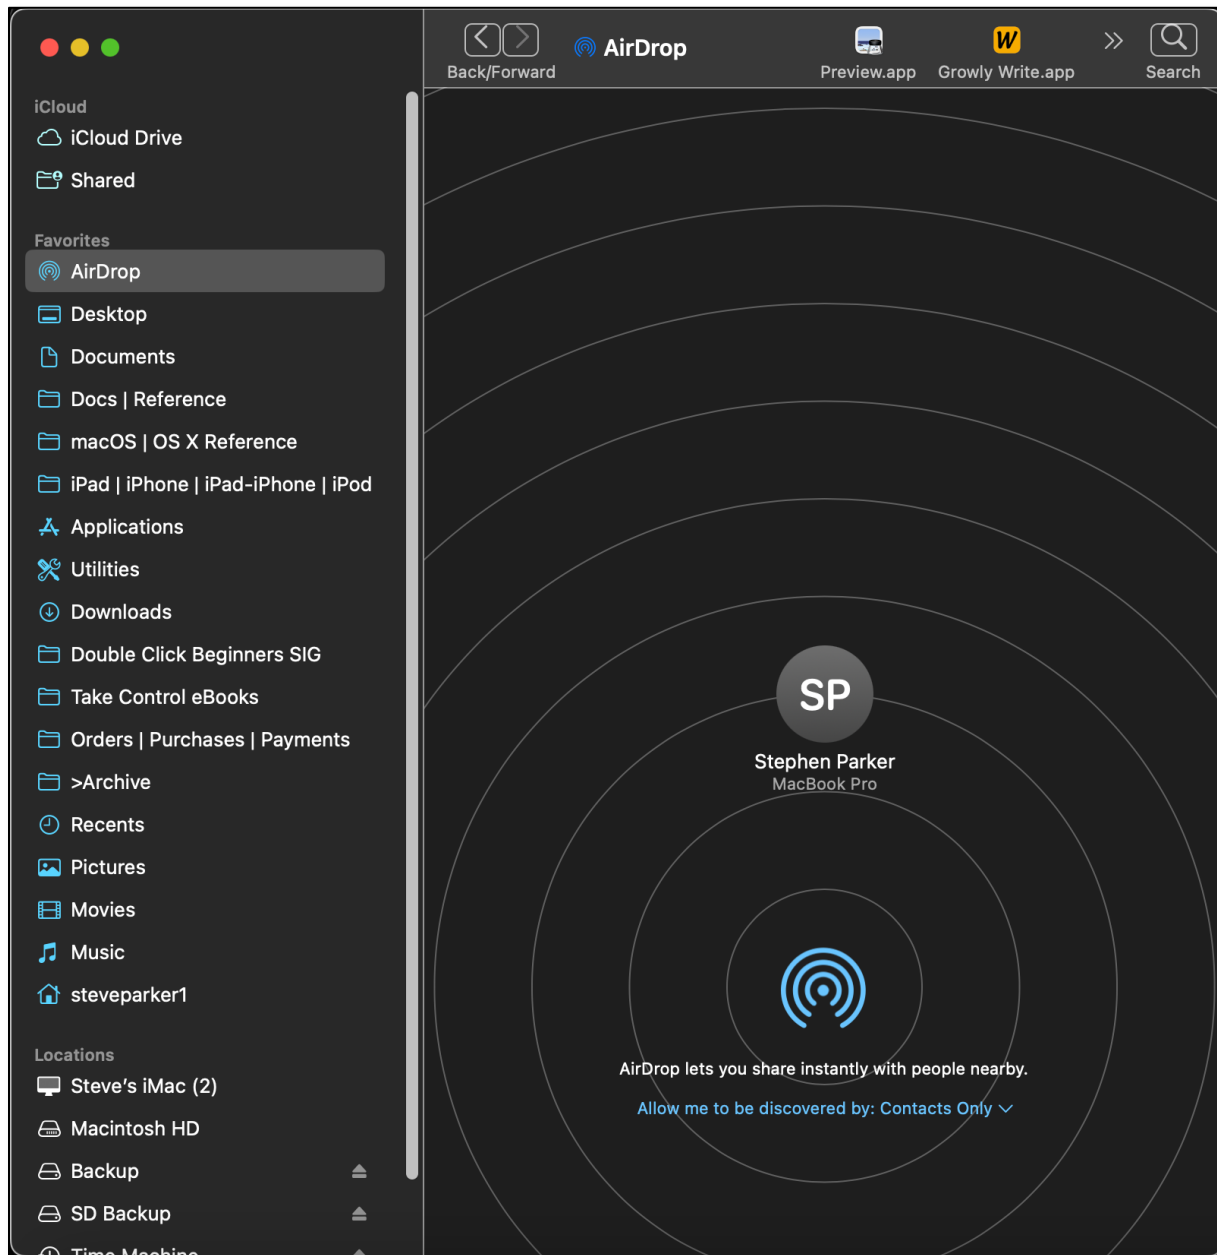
Back/Forward

AirDrop

Preview.app

Growly Write.app

Search

iCloud

iCloud Drive

Shared

Favorites

AirDrop

Desktop

Documents

Docs | Reference

macOS | OS X Reference

iPad | iPhone | iPad-iPhone | iPod

Applications

Utilities

Downloads

Double Click Beginners SIG

Take Control eBooks

Orders | Purchases | Payments

>Archive

Recents

Pictures

Movies

Music

steveparker1

Locations

Steve's iMac (2)

Macintosh HD

Backup

SD Backup

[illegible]

SP

Stephen Parker

MacBook Pro

AirDrop lets you share instantly with people nearby.

Allow me to be discovered by: Contacts Only